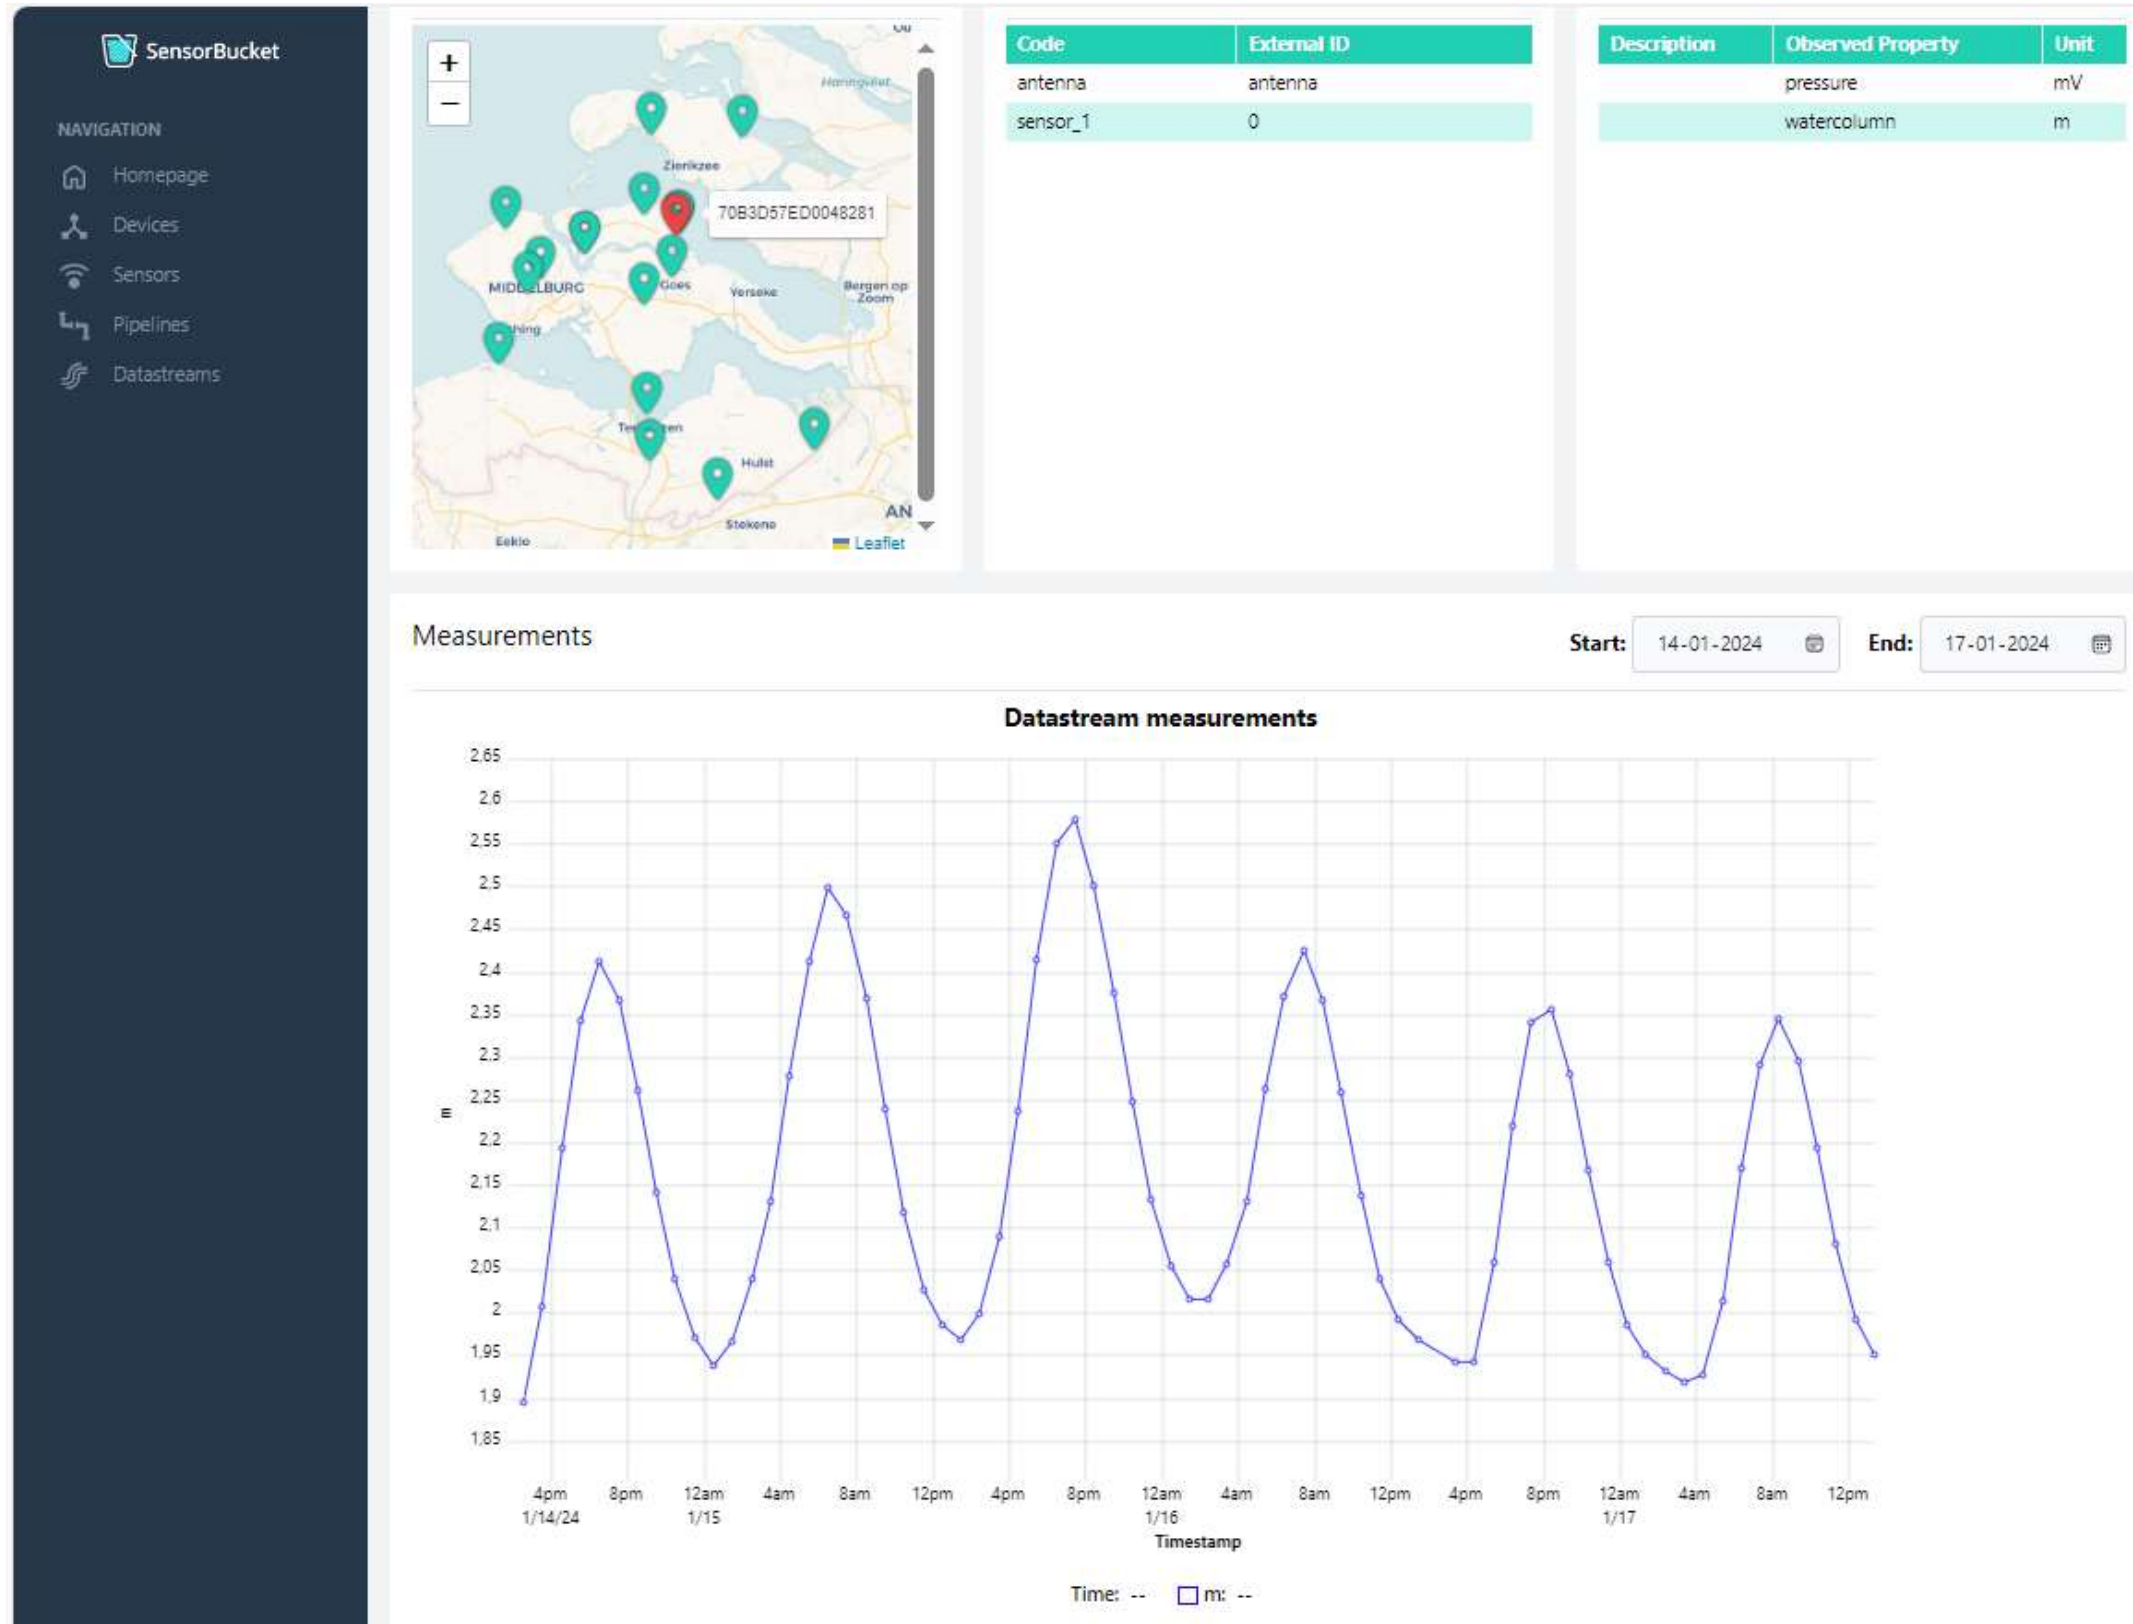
SensorBucket

NAVIGATION

Homepage

Devices

Sensors

Pipelines

Datastreams

+
−

Haringvliet
Zierikzee
70B3D57ED0048281
MIDDELBURG
Goes
Yerseke
Bergen op Zoom
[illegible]hing
Te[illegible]en
Hulst
AN
Stekene
Eeklo
Leaflet

| Code | External ID |
|---|---|
| antenna | antenna |
| sensor_1 | 0 |

| Description | Observed Property | Unit |
|---|---|---|
| | pressure | mV |
| | watercolumn | m |

Measurements

Start: 14-01-2024

End: 17-01-2024

Datastream measurements

2,65
2,6
2,55
2,5
2,45
2,4
2,35
2,3
2,25
2,2
2,15
2,1
2,05
2
1,95
1,9
1,85

m

4pm 1/14/24
8pm
12am 1/15
4am
8am
12pm
4pm
8pm
12am 1/16
4am
8am
12pm
4pm
8pm
12am 1/17
4am
8am
12pm

Timestamp

Time: -- m: --